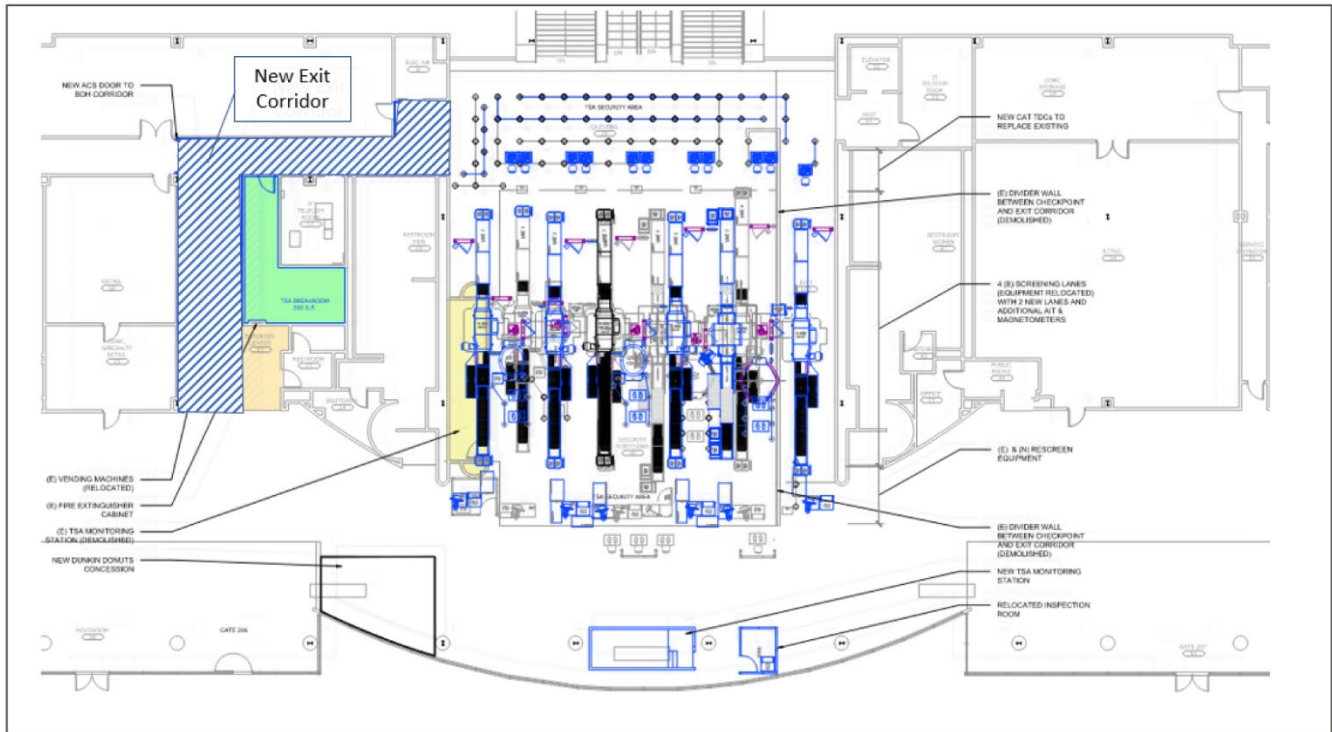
New Exit Corridor

NEW ACS DOOR TO BOH CORRIDOR

TSA SECURITY AREA

TSA BREAKROOM 255 S.F.

NEW CAT TDCs TO REPLACE EXISTING

(E) DIVIDER WALL BETWEEN CHECKPOINT AND EXIT CORRIDOR (DEMOLISHED)

4 (E) SCREENING LANES (EQUIPMENT RELOCATED) WITH 2 NEW LANES AND ADDITIONAL AIT & MAGNETOMETERS

(E) & (N) RESCREEN EQUIPMENT

TSA SECURITY AREA

(E) VENDING MACHINES (RELOCATED)

(E) FIRE EXTINGUISHER CABINET

(E) TSA MONITORING STATION (DEMOLISHED)

(E) DIVIDER WALL BETWEEN CHECKPOINT AND EXIT CORRIDOR (DEMOLISHED)

NEW DUNKIN DONUTS CONCESSION

NEW TSA MONITORING STATION

RELOCATED INSPECTION ROOM

GATE 206